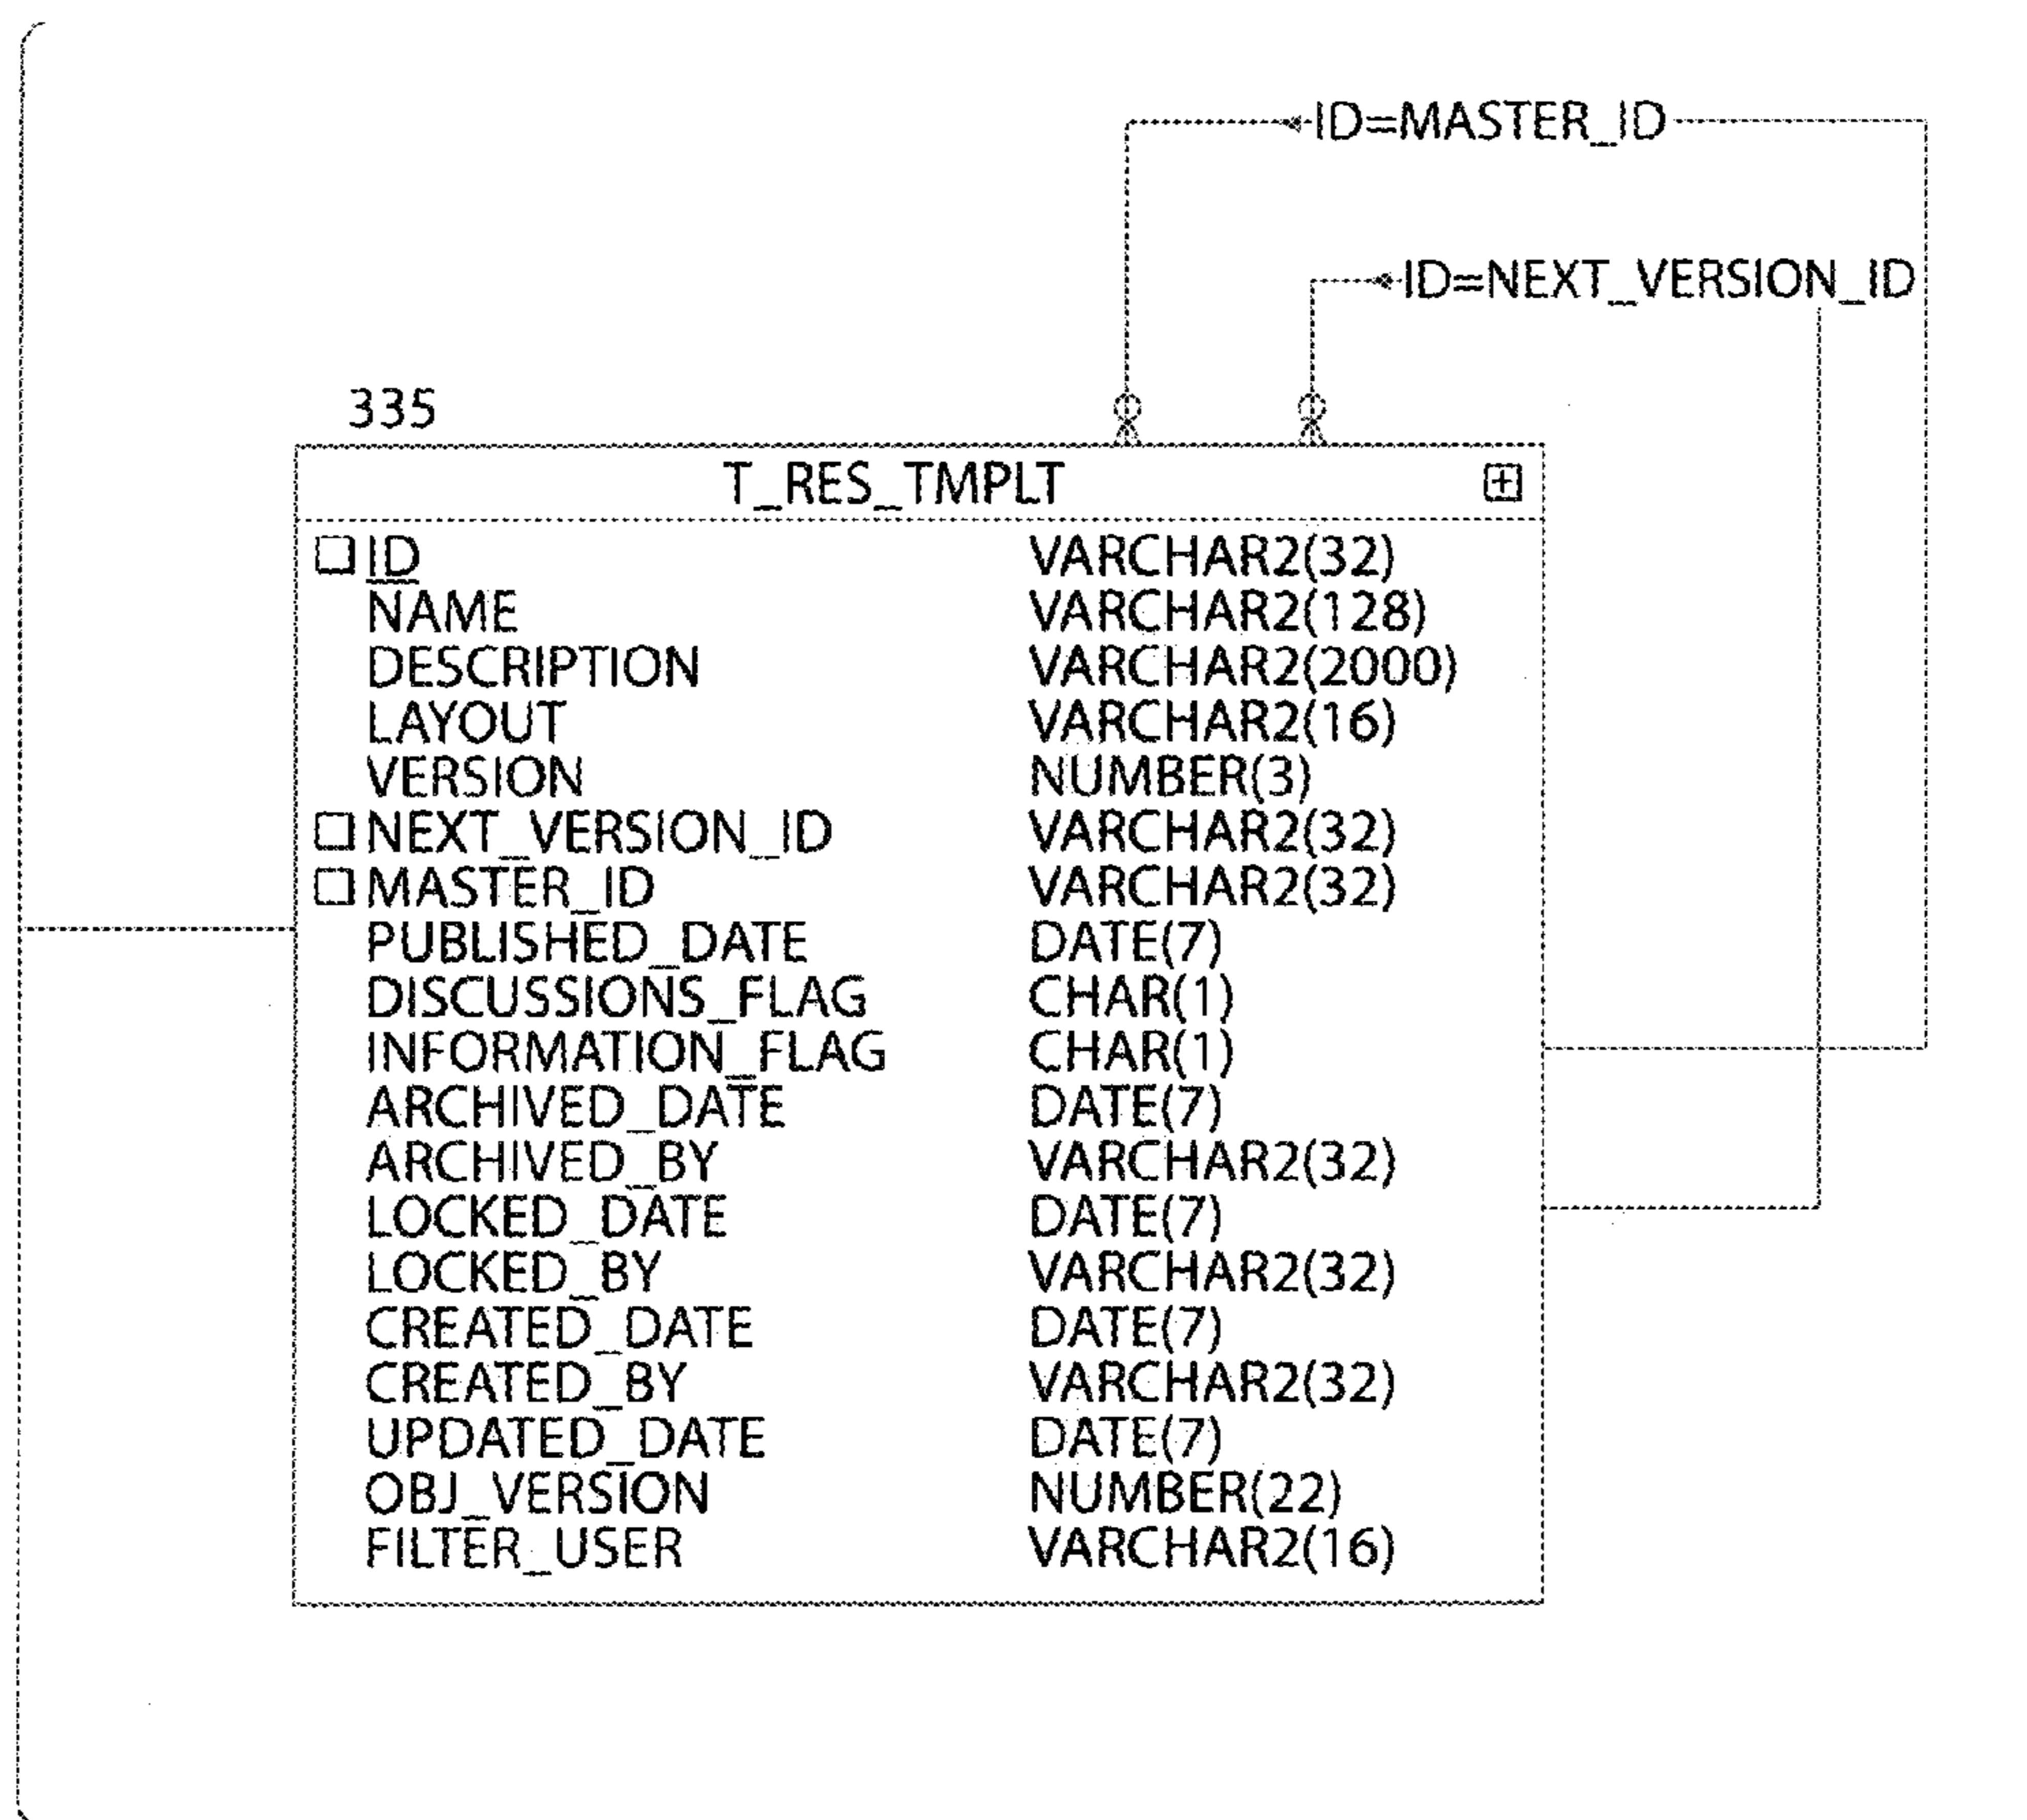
ID=MASTER_ID

ID=NEXT_VERSION_ID

335

T_RES_TMPLT

| | |
|---|---|
| ID | VARCHAR2(32) |
| NAME | VARCHAR2(128) |
| DESCRIPTION | VARCHAR2(2000) |
| LAYOUT | VARCHAR2(16) |
| VERSION | NUMBER(3) |
| NEXT_VERSION_ID | VARCHAR2(32) |
| MASTER_ID | VARCHAR2(32) |
| PUBLISHED_DATE | DATE(7) |
| DISCUSSIONS_FLAG | CHAR(1) |
| INFORMATION_FLAG | CHAR(1) |
| ARCHIVED_DATE | DATE(7) |
| ARCHIVED_BY | VARCHAR2(32) |
| LOCKED_DATE | DATE(7) |
| LOCKED_BY | VARCHAR2(32) |
| CREATED_DATE | DATE(7) |
| CREATED_BY | VARCHAR2(32) |
| UPDATED_DATE | DATE(7) |
| OBJ_VERSION | NUMBER(22) |
| FILTER_USER | VARCHAR2(16) |